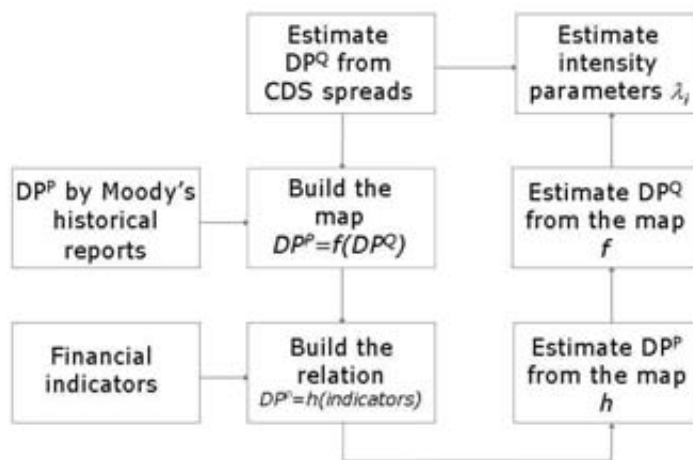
Estimate $DP^Q$ from CDS spreads

Estimate intensity parameters $\lambda_i$

$DP^P$ by Moody's historical reports

Build the map $DP^P=f(DP^Q)$

Estimate $DP^Q$ from the map $f$

Financial indicators

Build the relation $DP^P=h(indicators)$

Estimate $DP^P$ from the map $h$